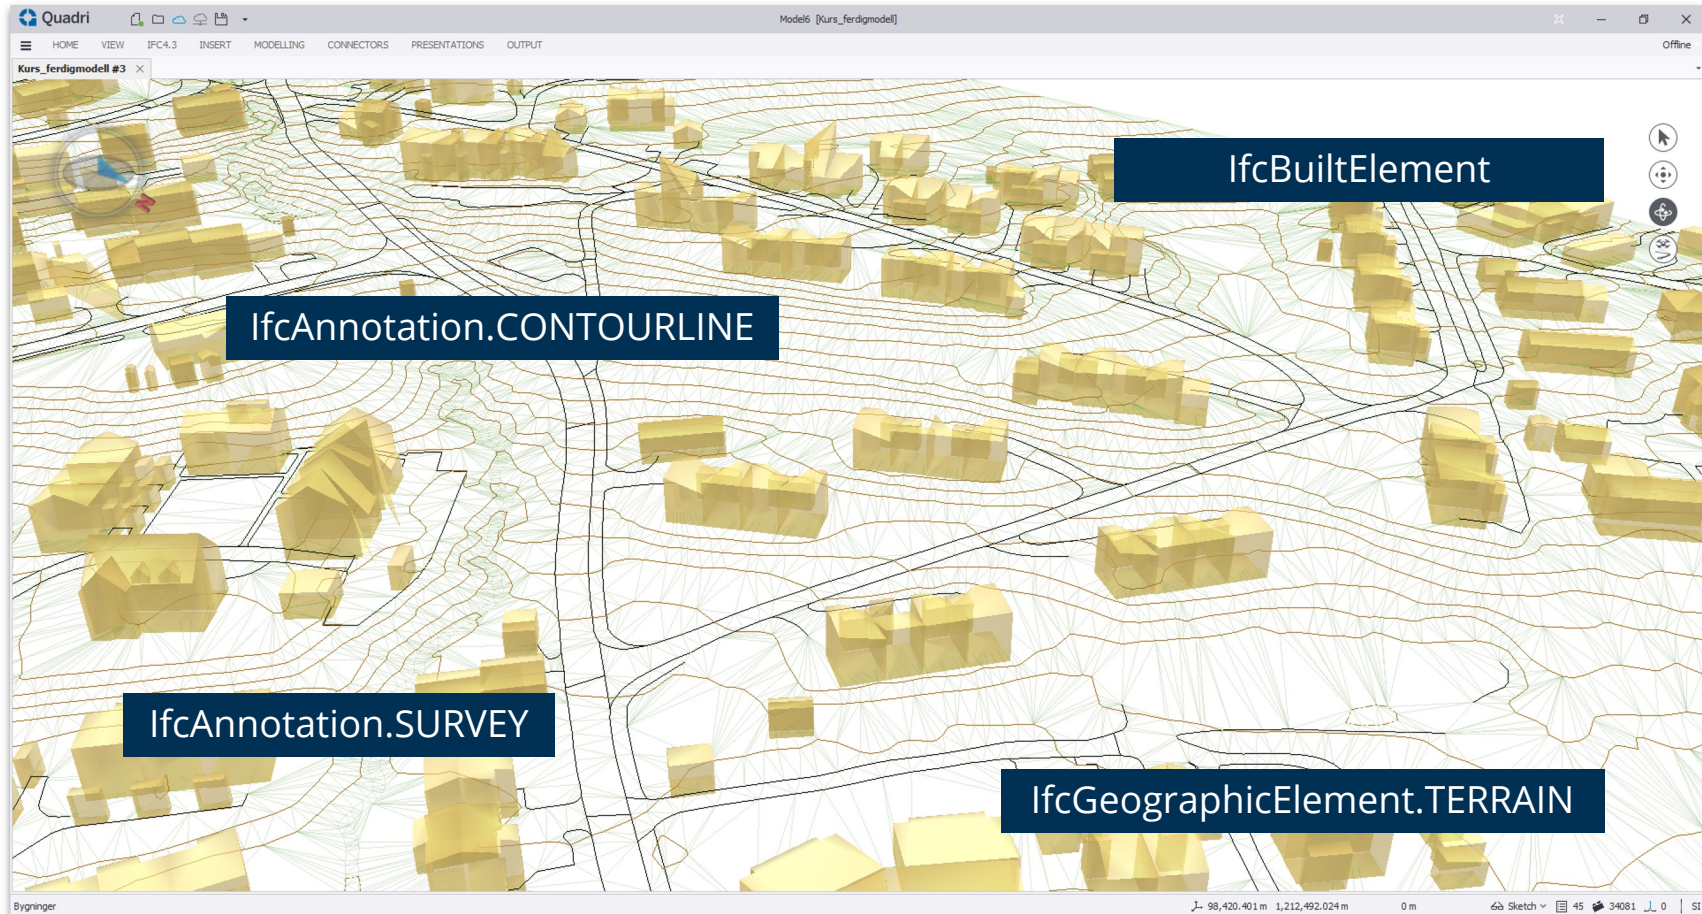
Quadri

Model6 [Kurs_ferdigmodell]

HOME VIEW IFC4.3 INSERT MODELLING CONNECTORS PRESENTATIONS OUTPUT

Offline

Kurs_ferdigmodell #3

IfcBuiltElement

IfcAnnotation.CONTOURLINE

IfcAnnotation.SURVEY

IfcGeographicElement.TERRAIN

Bygninger

98,420.401 m 1,212,492.024 m 0 m Sketch 45 34081 0 SI